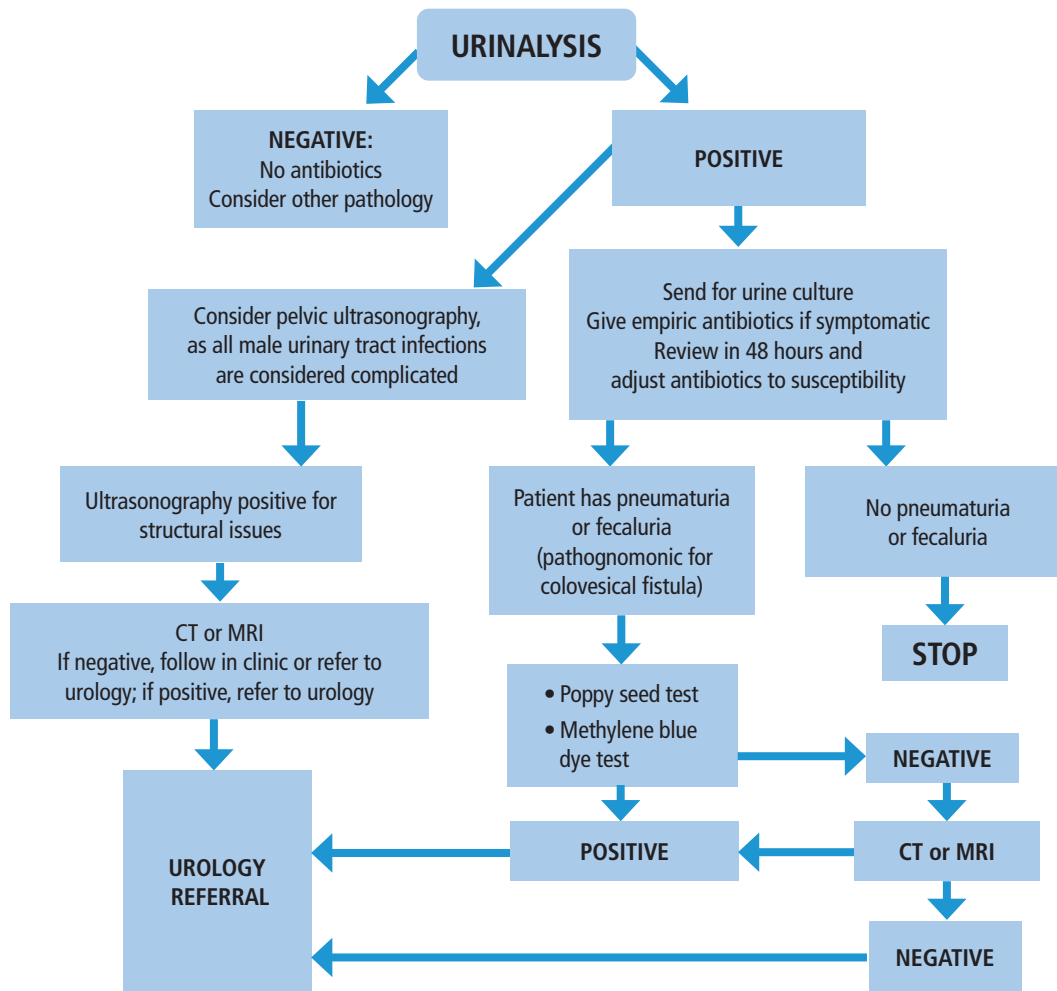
URINALYSIS

NEGATIVE:
No antibiotics
Consider other pathology

POSITIVE

Consider pelvic ultrasonography, as all male urinary tract infections are considered complicated

Send for urine culture
Give empiric antibiotics if symptomatic
Review in 48 hours and adjust antibiotics to susceptibility

Ultrasonography positive for structural issues

Patient has pneumaturia or fecaluria (pathognomonic for colovesical fistula)

No pneumaturia or fecaluria

STOP

CT or MRI
If negative, follow in clinic or refer to urology; if positive, refer to urology

• Poppy seed test
• Methylene blue dye test

NEGATIVE

UROLOGY REFERRAL

POSITIVE

CT or MRI

NEGATIVE